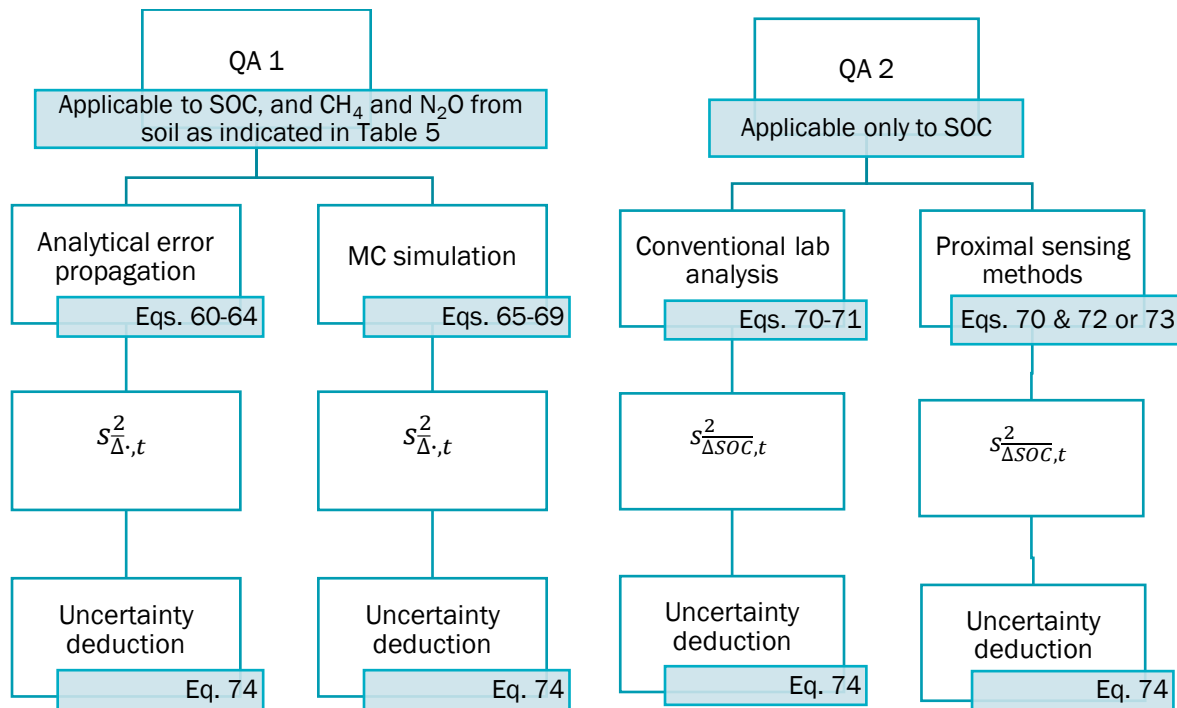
QA 1

Applicable to SOC, and $CH_4$ and $N_2O$ from soil as indicated in Table 5

Analytical error propagation

Eqs. 60-64

$s^2_{\overline{\Delta\cdot},t}$

Uncertainty deduction

Eq. 74

MC simulation

Eqs. 65-69

$s^2_{\overline{\Delta\cdot},t}$

Uncertainty deduction

Eq. 74

QA 2

Applicable only to SOC

Conventional lab analysis

Eqs. 70-71

$s^2_{\overline{\Delta SOC},t}$

Uncertainty deduction

Eq. 74

Proximal sensing methods

Eqs. 70 & 72 or 73

$s^2_{\overline{\Delta SOC},t}$

Uncertainty deduction

Eq. 74